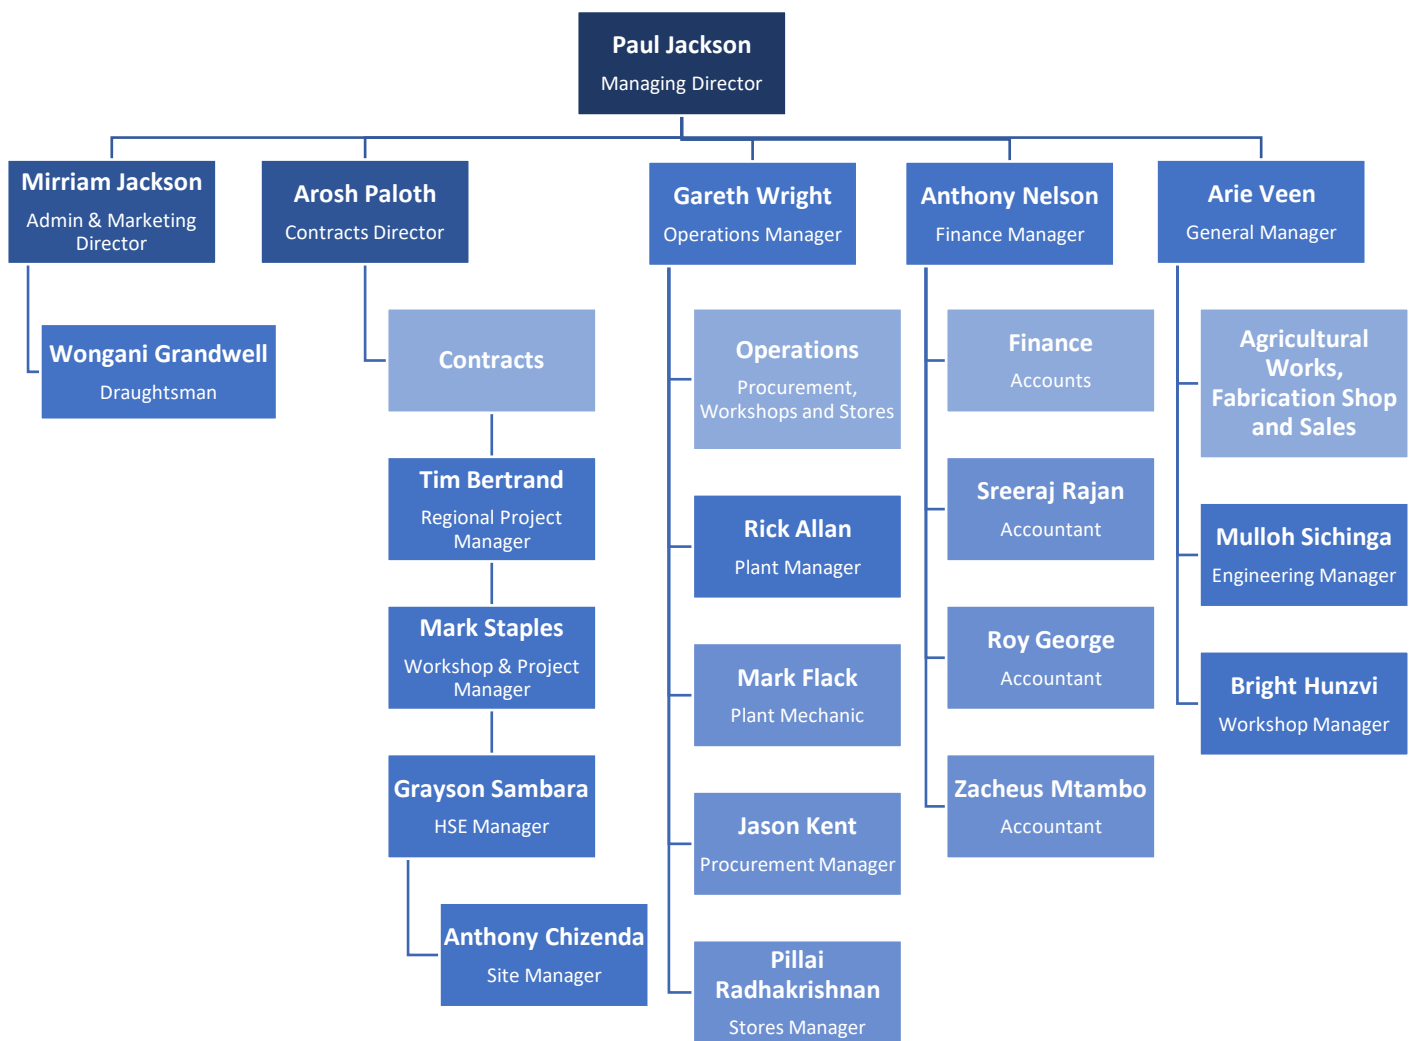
Paul Jackson
Managing Director

Mirriam Jackson
Admin & Marketing Director

Wongani Grandwell
Draughtsman

Arosh Paloth
Contracts Director

Contracts

Tim Bertrand
Regional Project Manager

Mark Staples
Workshop & Project Manager

Grayson Sambara
HSE Manager

Anthony Chizenda
Site Manager

Gareth Wright
Operations Manager

Operations
Procurement, Workshops and Stores

Rick Allan
Plant Manager

Mark Flack
Plant Mechanic

Jason Kent
Procurement Manager

Pillai Radhakrishnan
Stores Manager

Anthony Nelson
Finance Manager

Finance
Accounts

Sreeraj Rajan
Accountant

Roy George
Accountant

Zacheus Mtambo
Accountant

Arie Veen
General Manager

Agricultural Works, Fabrication Shop and Sales

Mulloh Sichinga
Engineering Manager

Bright Hunzvi
Workshop Manager